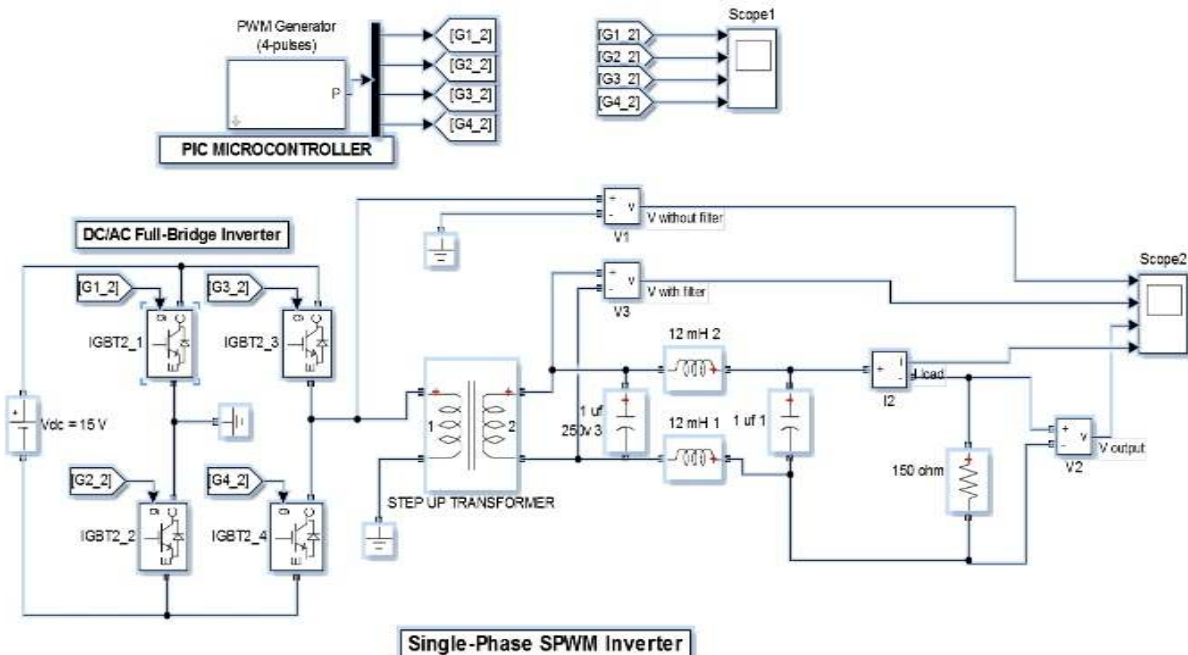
PWM Generator
(4-pulses)

P

[G1_2]
[G2_2]
[G3_2]
[G4_2]

PIC MICROCONTROLLER

Scope1

[G1_2]
[G2_2]
[G3_2]
[G4_2]

DC/AC Full-Bridge Inverter

V
V without filter
V1

V
V with filter
V3

Scope2

[G1_2]
[G3_2]

IGBT2_1
IGBT2_3

12 mH 2

i
I load
I2

Vdc = 15 V

1
2

1 uf
250v 3

12 mH 1

1 uf 1

v
V output
V2

150 ohm

[G2_2]
[G4_2]

IGBT2_2
IGBT2_4

STEP UP TRANSFORMER

Single-Phase SPWM Inverter